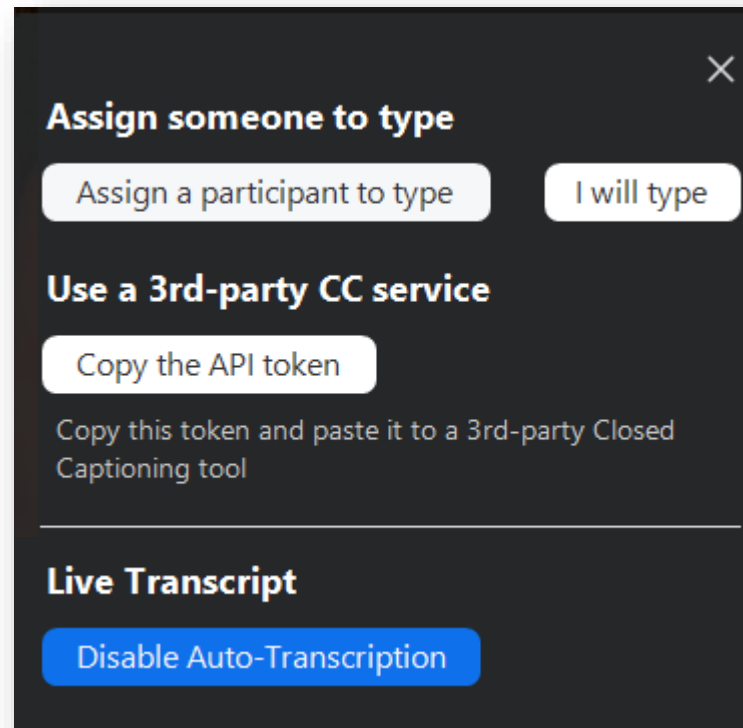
×

Assign someone to type

Assign a participant to type

I will type

Use a 3rd-party CC service

Copy the API token

Copy this token and paste it to a 3rd-party Closed Captioning tool

Live Transcript

Disable Auto-Transcription